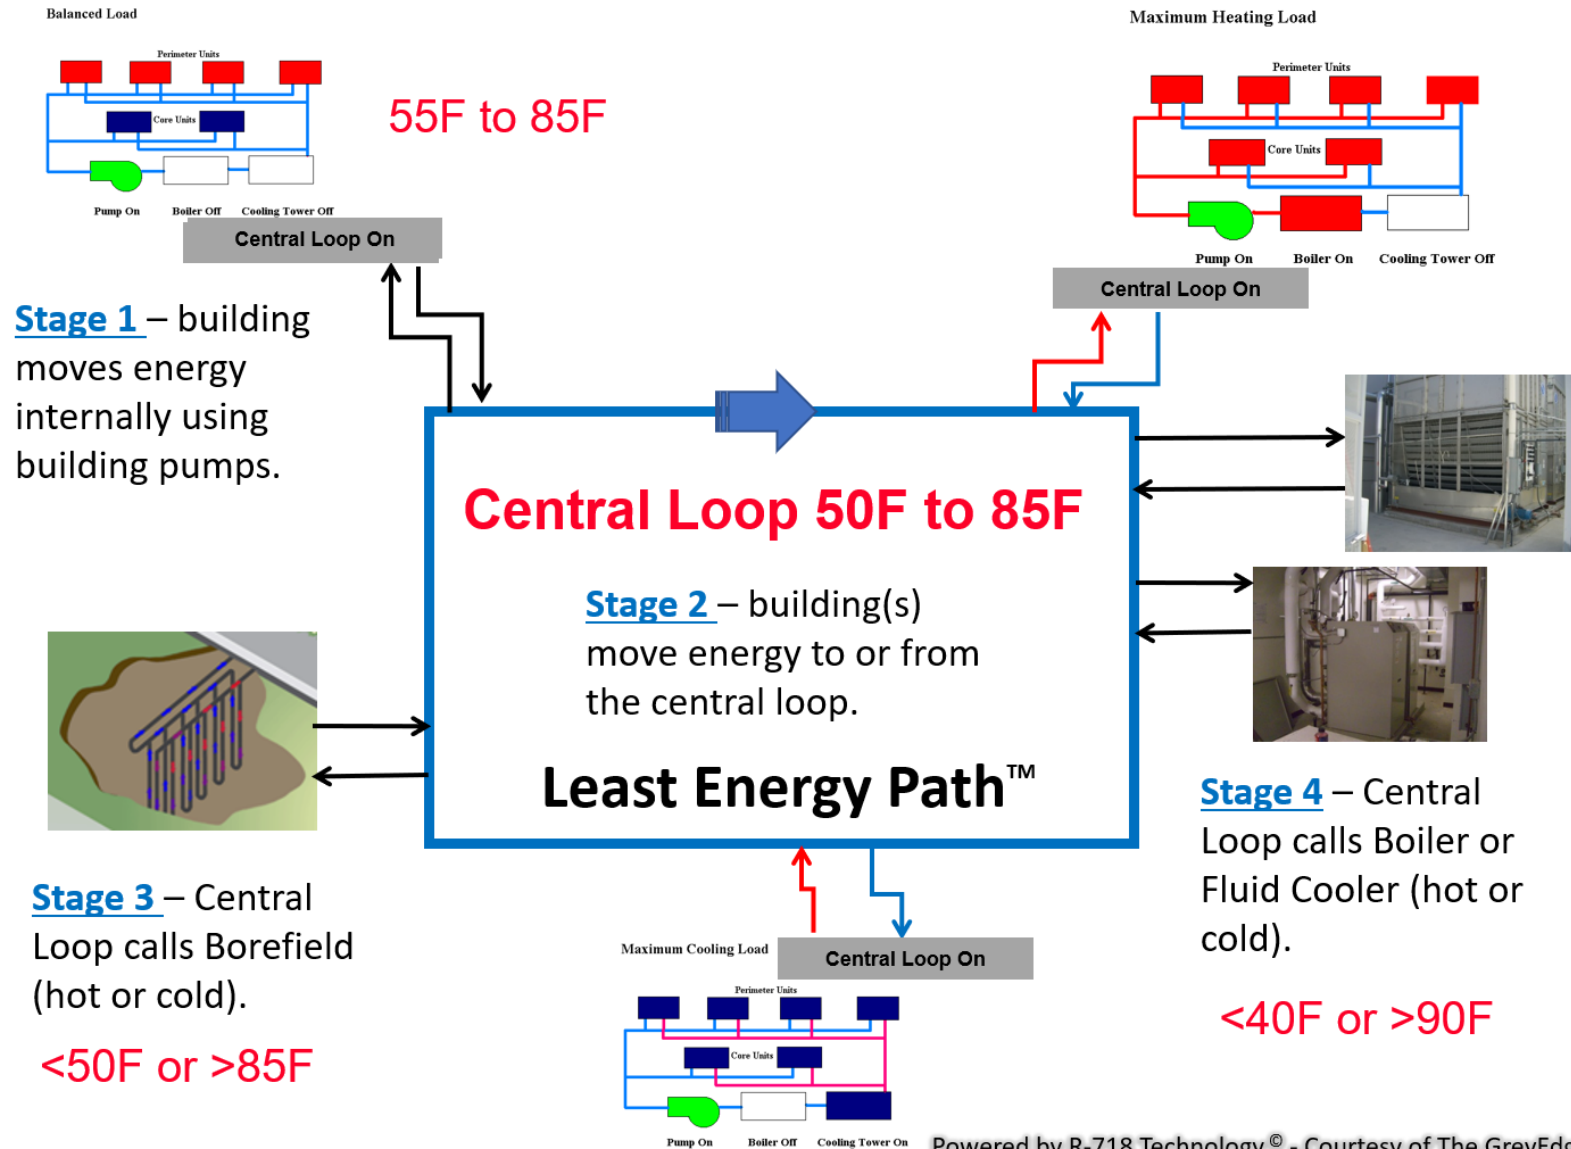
Balanced Load

Perimeter Units

Core Units

Pump On Boiler Off Cooling Tower Off

Central Loop On

55F to 85F

Maximum Heating Load

Perimeter Units

Core Units

Pump On Boiler On Cooling Tower Off

Central Loop On

Stage 1 – building moves energy internally using building pumps.

Central Loop 50F to 85F

Stage 2 – building(s) move energy to or from the central loop.

Least Energy Path™

Stage 3 – Central Loop calls Borefield (hot or cold).

<50F or >85F

Maximum Cooling Load

Central Loop On

Perimeter Units

Core Units

Pump On Boiler Off Cooling Tower On

Stage 4 – Central Loop calls Boiler or Fluid Cooler (hot or cold).

<40F or >90F

Powered by R-718 Technology© - Courtesy of The GreyEd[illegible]